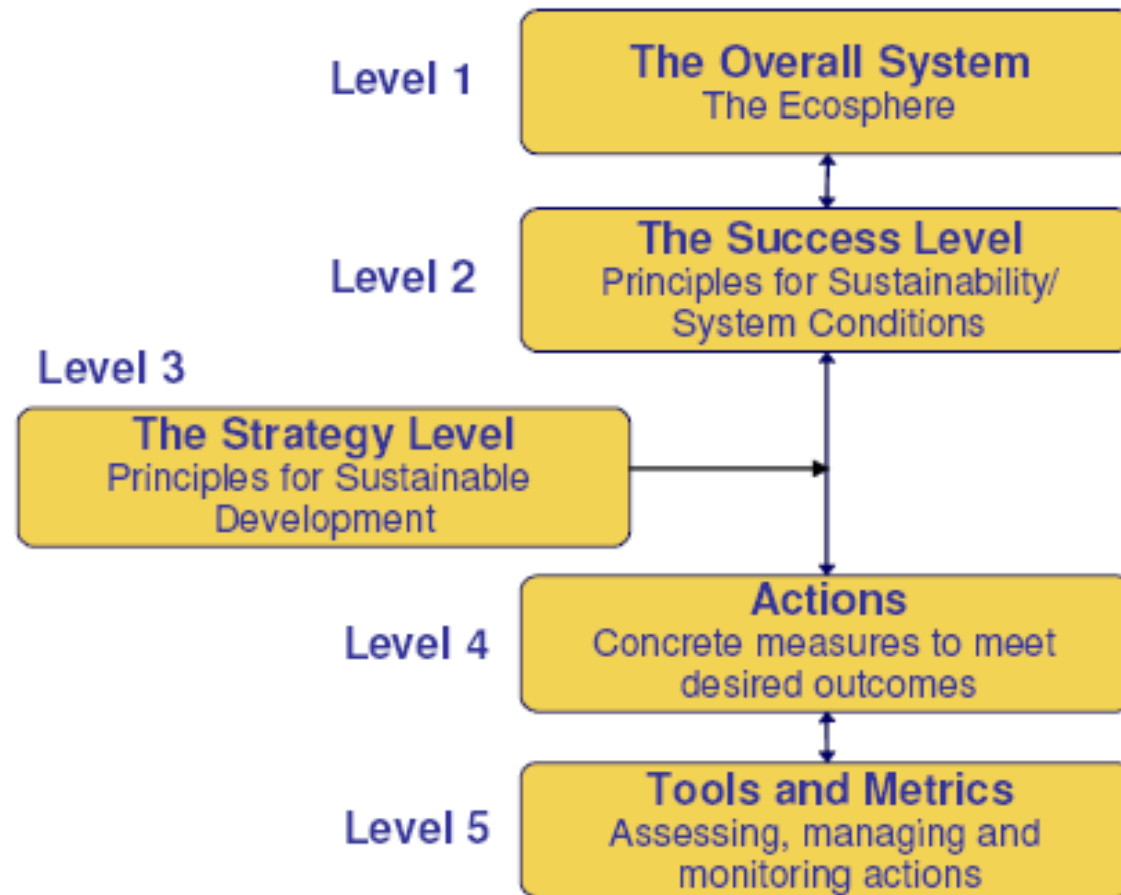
Level 1

The Overall System
The Ecosphere

Level 2

The Success Level
Principles for Sustainability/ System Conditions

Level 3

The Strategy Level
Principles for Sustainable Development

Level 4

Actions
Concrete measures to meet desired outcomes

Level 5

Tools and Metrics
Assessing, managing and monitoring actions